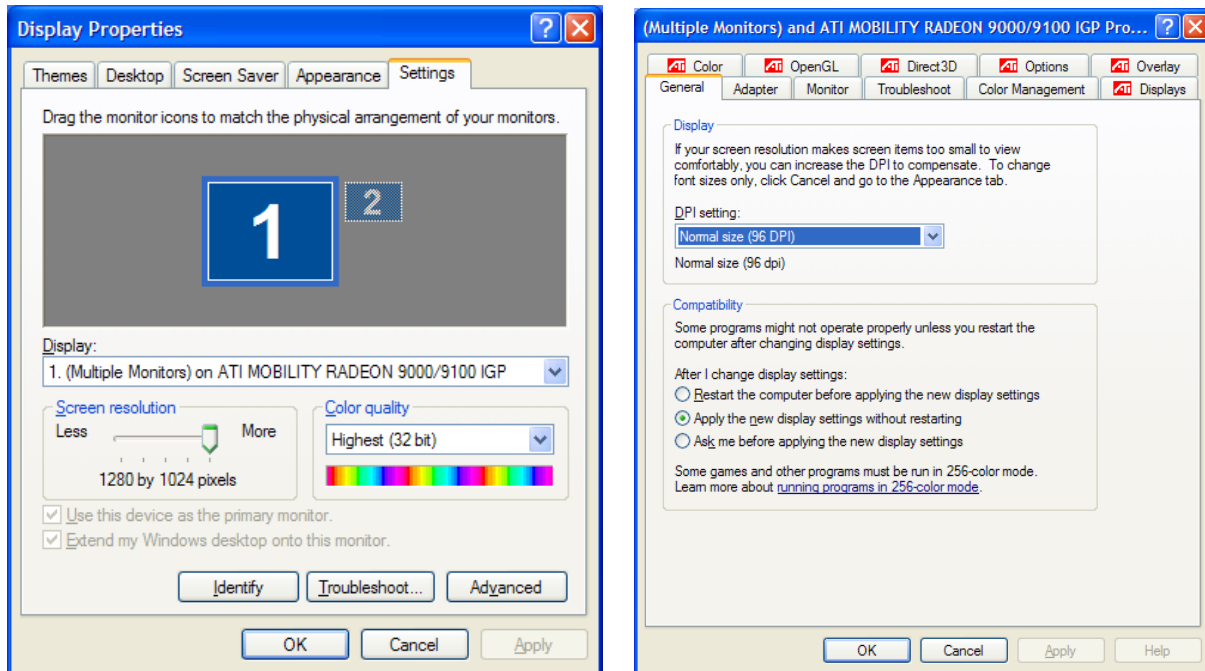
Display Properties

Themes | Desktop | Screen Saver | Appearance | Settings

Drag the monitor icons to match the physical arrangement of your monitors.

1 2

Display:
1. (Multiple Monitors) on ATI MOBILITY RADEON 9000/9100 IGP

Screen resolution
Less More
1280 by 1024 pixels

Color quality
Highest (32 bit)

Use this device as the primary monitor.
Extend my Windows desktop onto this monitor.

Identify Troubleshoot... Advanced

OK Cancel Apply

(Multiple Monitors) and ATI MOBILITY RADEON 9000/9100 IGP Pro...

ATI Color | ATI OpenGL | ATI Direct3D | ATI Options | ATI Overlay
General | Adapter | Monitor | Troubleshoot | Color Management | ATI Displays

Display
If your screen resolution makes screen items too small to view comfortably, you can increase the DPI to compensate. To change font sizes only, click Cancel and go to the Appearance tab.

DPI setting:
Normal size (96 DPI)
Normal size (96 dpi)

Compatibility
Some programs might not operate properly unless you restart the computer after changing display settings.

After I change display settings:
Restart the computer before applying the new display settings
Apply the new display settings without restarting
Ask me before applying the new display settings

Some games and other programs must be run in 256-color mode. Learn more about running programs in 256-color mode.

OK Cancel Apply Help